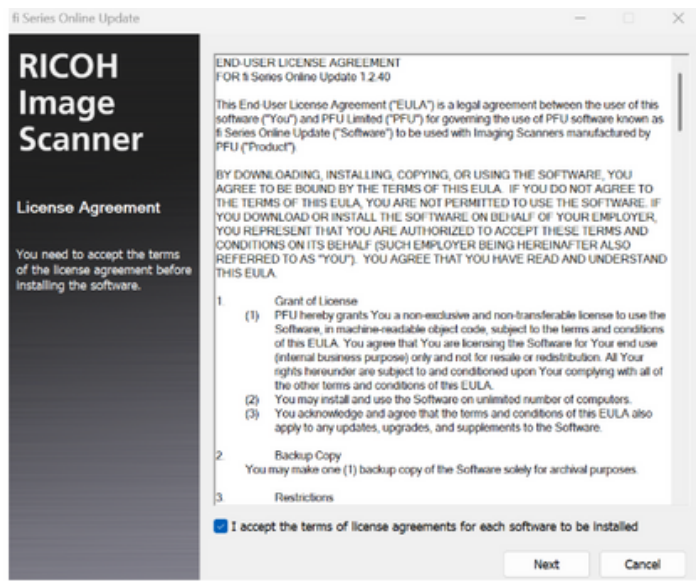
fi Series Online Update

RICOH Image Scanner

License Agreement

You need to accept the terms of the license agreement before installing the software.

END-USER LICENSE AGREEMENT
FOR fi Series Online Update 1.2.40

This End-User License Agreement ("EULA") is a legal agreement between the user of this software ("You") and PFU Limited ("PFU") for governing the use of PFU software known as fi Series Online Update ("Software") to be used with Imaging Scanners manufactured by PFU ("Product").

BY DOWNLOADING, INSTALLING, COPYING, OR USING THE SOFTWARE, YOU AGREE TO BE BOUND BY THE TERMS OF THIS EULA. IF YOU DO NOT AGREE TO THE TERMS OF THIS EULA, YOU ARE NOT PERMITTED TO USE THE SOFTWARE. IF YOU DOWNLOAD OR INSTALL THE SOFTWARE ON BEHALF OF YOUR EMPLOYER, YOU REPRESENT THAT YOU ARE AUTHORIZED TO ACCEPT THESE TERMS AND CONDITIONS ON ITS BEHALF (SUCH EMPLOYER BEING HEREINAFTER ALSO REFERRED TO AS "YOU"). YOU AGREE THAT YOU HAVE READ AND UNDERSTAND THIS EULA.

1. Grant of License
(1) PFU hereby grants You a non-exclusive and non-transferable license to use the Software, in machine-readable object code, subject to the terms and conditions of this EULA. You agree that You are licensing the Software for Your end use (internal business purpose) only and not for resale or redistribution. All Your rights hereunder are subject to and conditioned upon Your complying with all of the other terms and conditions of this EULA.
(2) You may install and use the Software on unlimited number of computers.
(3) You acknowledge and agree that the terms and conditions of this EULA also apply to any updates, upgrades, and supplements to the Software.

2. Backup Copy
You may make one (1) backup copy of the Software solely for archival purposes.

3. Restrictions

I accept the terms of license agreements for each software to be installed

Next Cancel